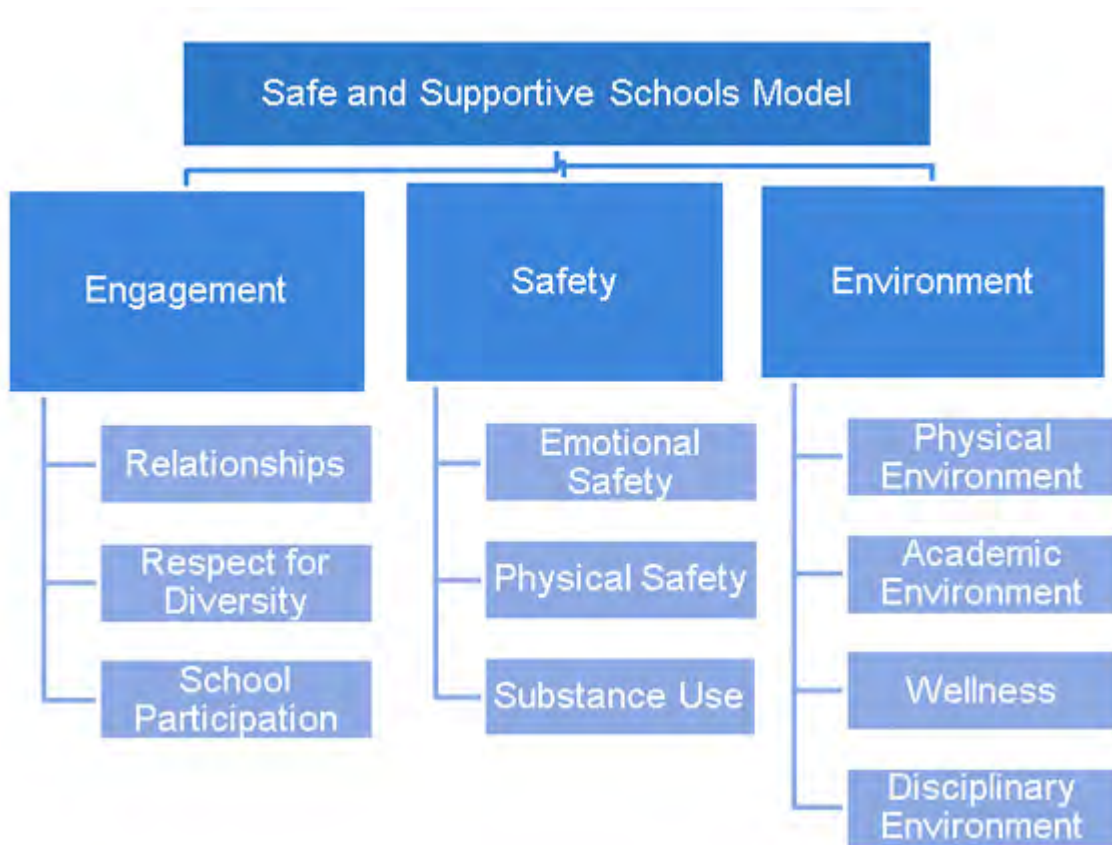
Safe and Supportive Schools Model

Engagement

Relationships

Respect for Diversity

School Participation

Safety

Emotional Safety

Physical Safety

Substance Use

Environment

Physical Environment

Academic Environment

Wellness

Disciplinary Environment